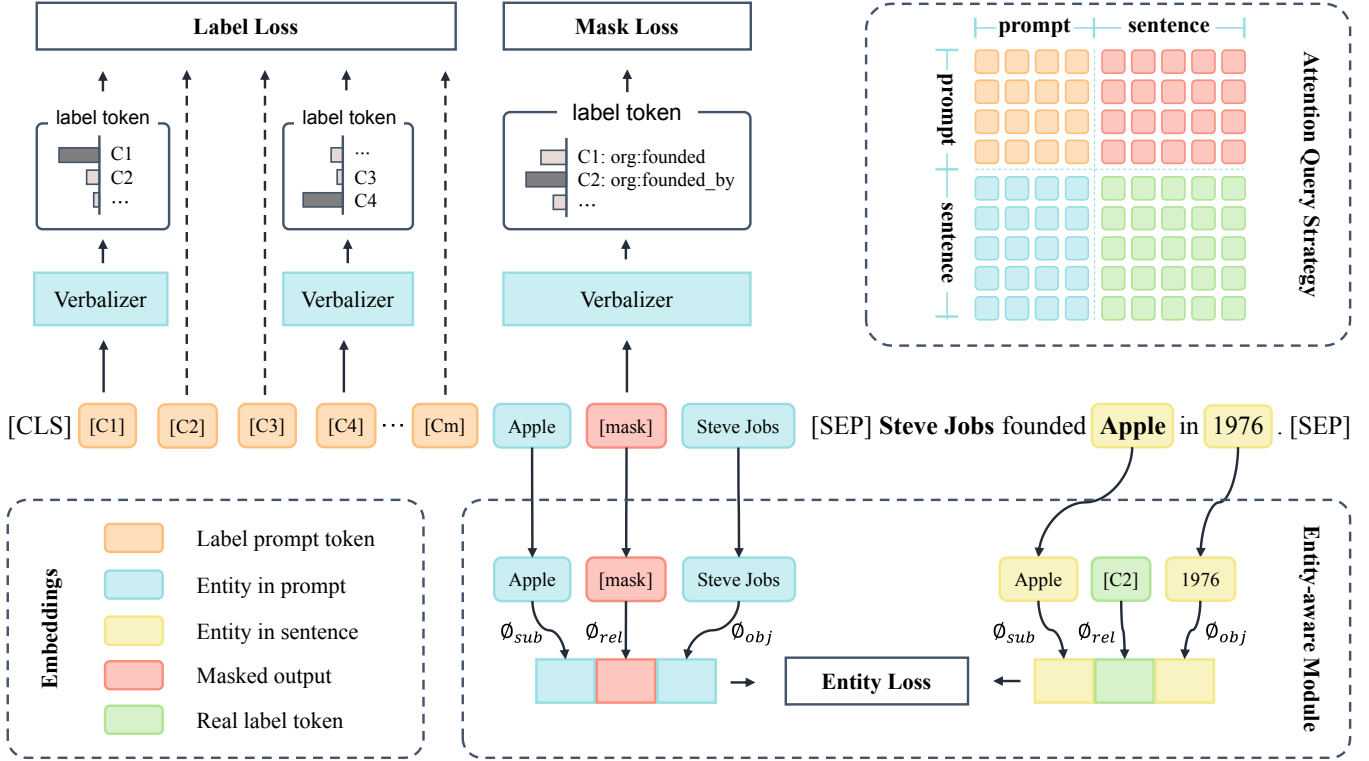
Label Loss

Mask Loss

label token
C1
C2
...

label token
...
C3
C4

label token
C1: org:founded
C2: org:founded_by
...

Verbalizer

Verbalizer

Verbalizer

prompt
sentence
prompt
sentence

Attention Query Strategy

[CLS] [C1] [C2] [C3] [C4] ... [Cm] Apple [mask] Steve Jobs [SEP] Steve Jobs founded Apple in 1976 . [SEP]

Embeddings

Label prompt token
Entity in prompt
Entity in sentence
Masked output
Real label token

Apple [mask] Steve Jobs
$\emptyset_{sub}$ $\emptyset_{rel}$ $\emptyset_{obj}$

Entity Loss

Apple [C2] 1976
$\emptyset_{sub}$ $\emptyset_{rel}$ $\emptyset_{obj}$

Entity-aware Module